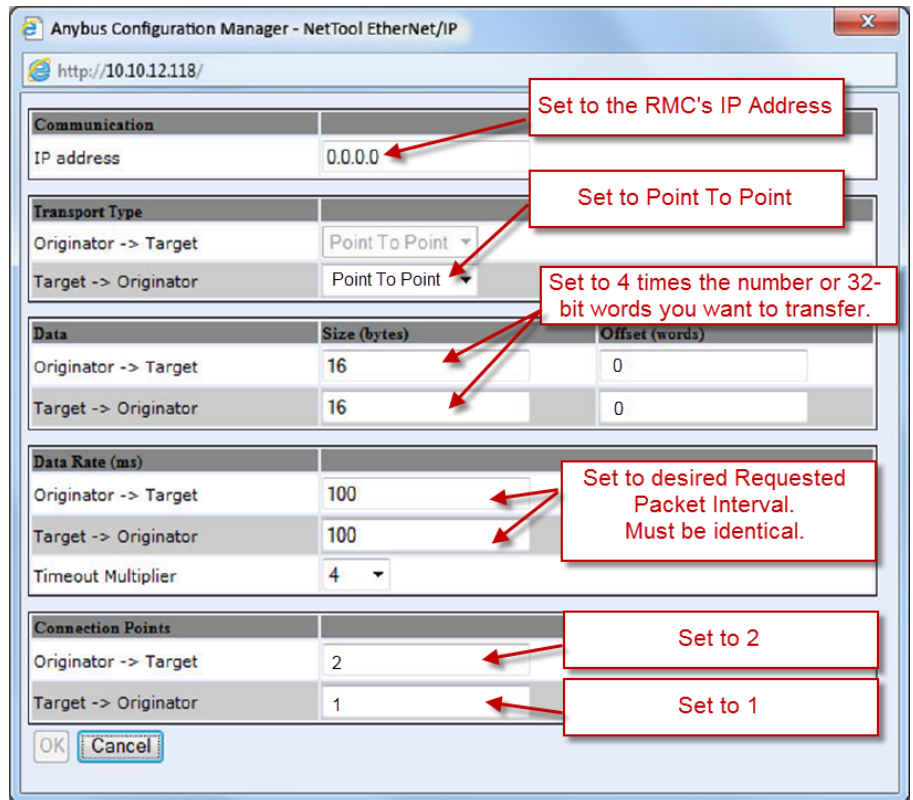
Anybus Configuration Manager - NetTool EtherNet/IP

http://10.10.12.118/

Set to the RMC's IP Address

Communication

IP address 0.0.0.0

Set to Point To Point

Transport Type

Originator -> Target Point To Point

Target -> Originator Point To Point

Set to 4 times the number or 32-bit words you want to transfer.

| Data | Size (bytes) | Offset (words) |
|---|---|---|
| Originator -> Target | 16 | 0 |
| Target -> Originator | 16 | 0 |

Data Rate (ms)

Originator -> Target 100

Target -> Originator 100

Timeout Multiplier 4

Set to desired Requested Packet Interval. Must be identical.

Connection Points

Originator -> Target 2

Target -> Originator 1

Set to 2

Set to 1

OK Cancel